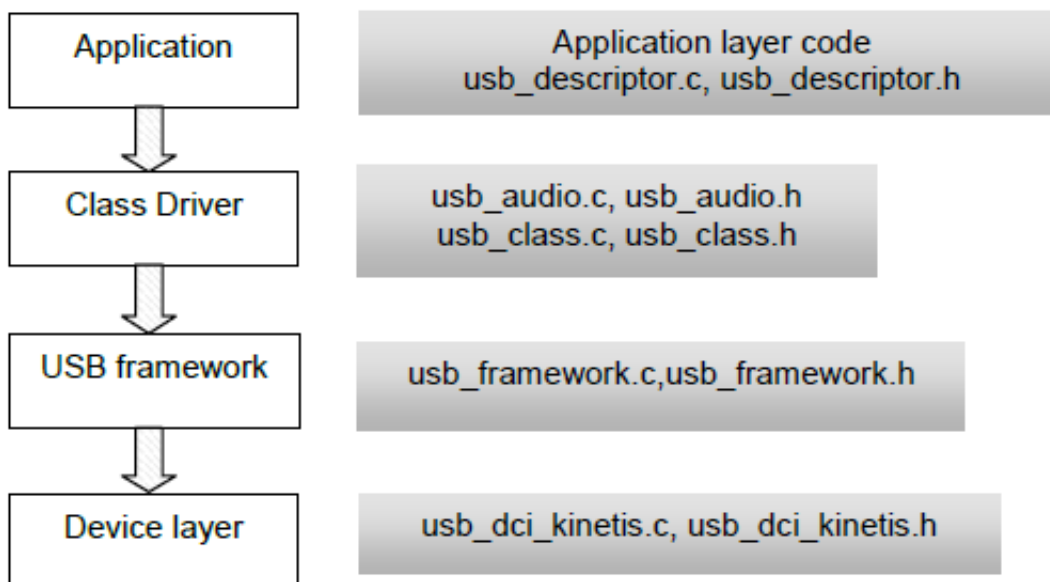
Application

Application layer code
usb_descriptor.c, usb_descriptor.h

Class Driver

usb_audio.c, usb_audio.h
usb_class.c, usb_class.h

USB framework

usb_framework.c,usb_framework.h

Device layer

usb_dci_kinetis.c, usb_dci_kinetis.h